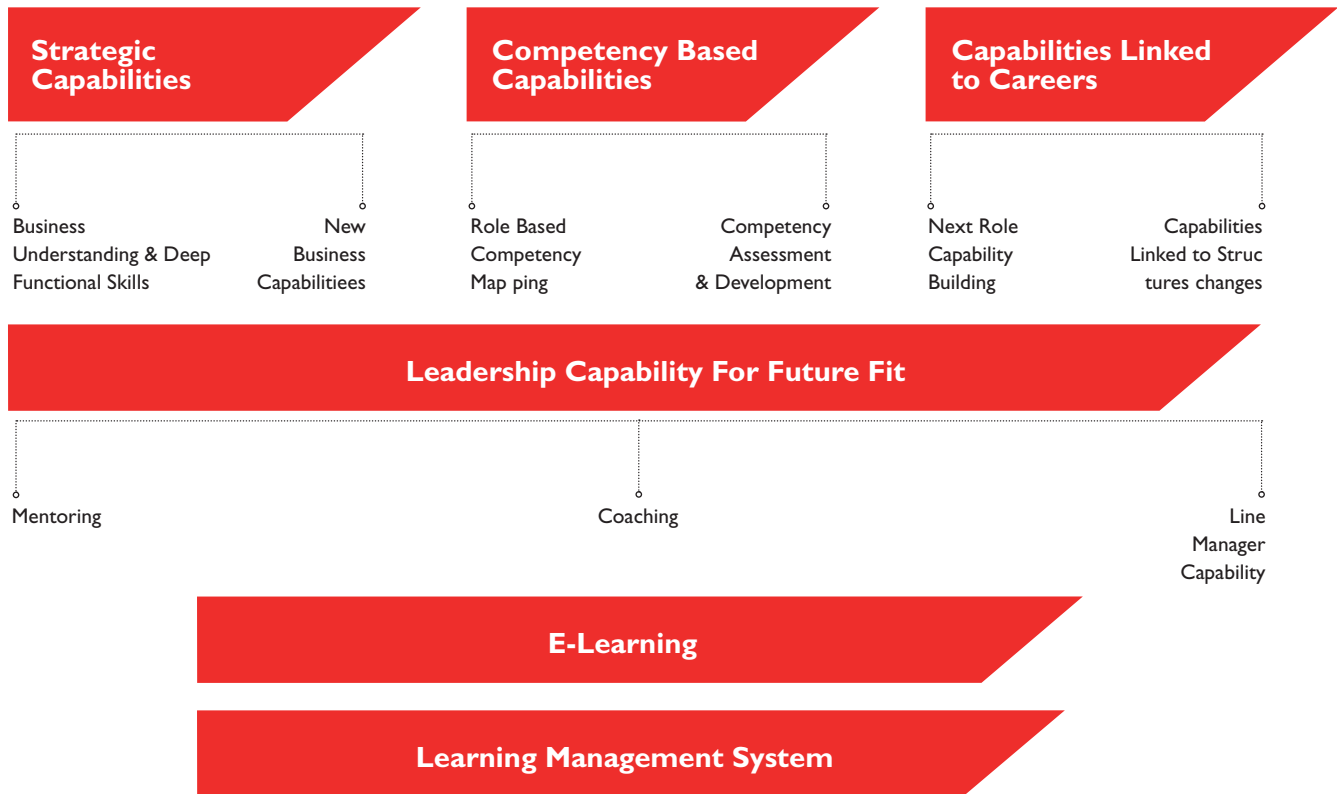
Strategic Capabilities

Business Understanding & Deep Functional Skills

New Business Capabilitiees

Competency Based Capabilities

Role Based Competency Map ping

Competency Assessment & Development

Capabilities Linked to Careers

Next Role Capability Building

Capabilities Linked to Struc tures changes

Leadership Capability For Future Fit

Mentoring

Coaching

Line Manager Capability

E-Learning

Learning Management System